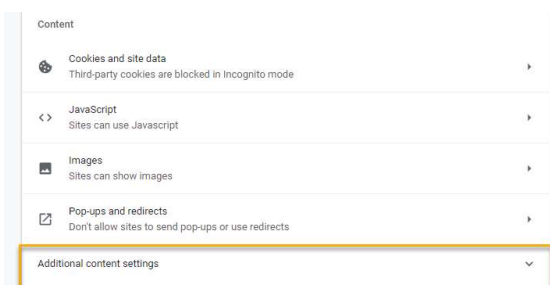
Content

Cookies and site data
Third-party cookies are blocked in Incognito mode

JavaScript
Sites can use Javascript

Images
Sites can show images

Pop-ups and redirects
Don't allow sites to send pop-ups or use redirects

Additional content settings